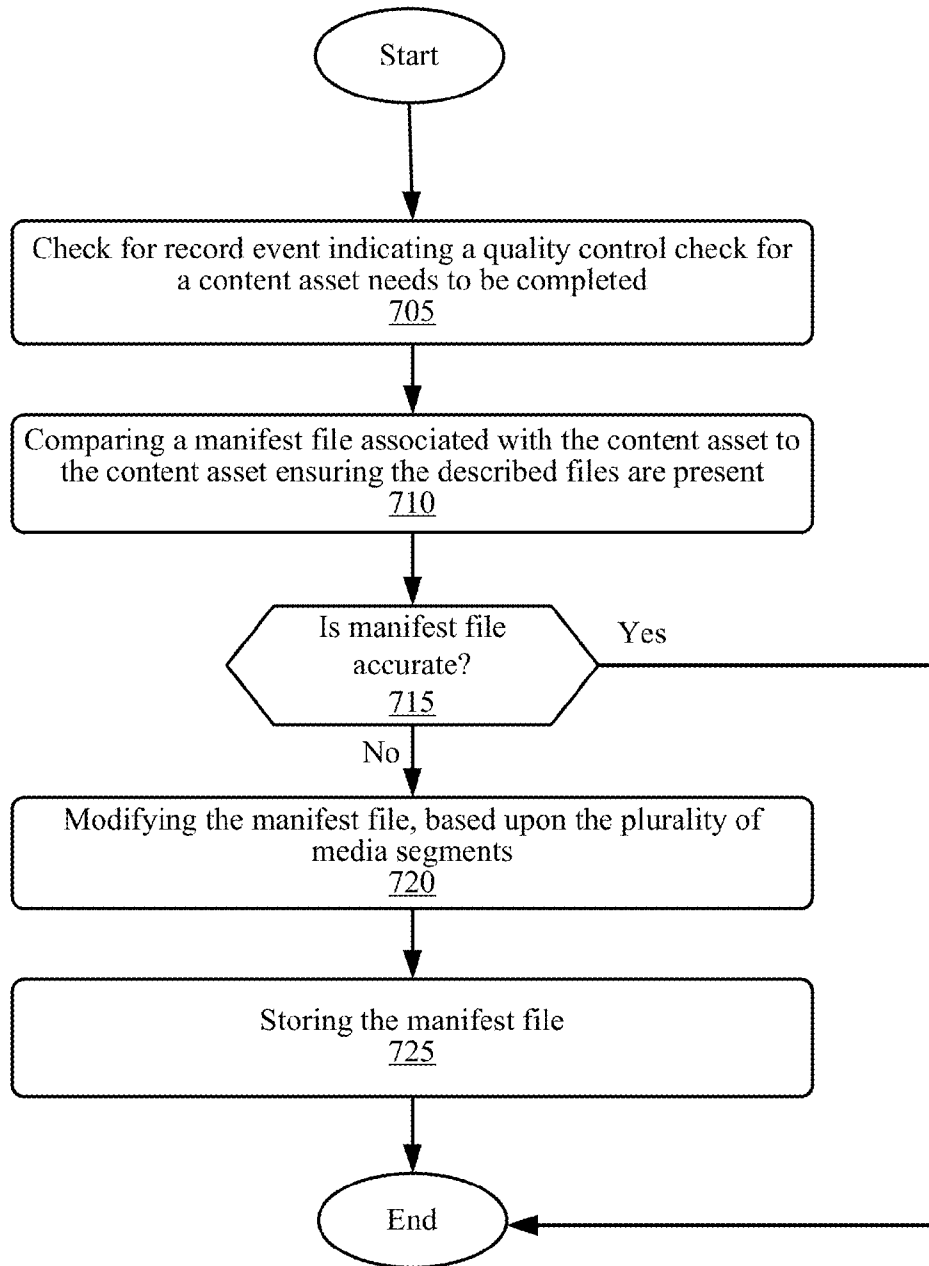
Start

Check for record event indicating a quality control check for a content asset needs to be completed
705

Comparing a manifest file associated with the content asset to the content asset ensuring the described files are present
710

Is manifest file accurate?
715

Yes

No

Modifying the manifest file, based upon the plurality of media segments
720

Storing the manifest file
725

End